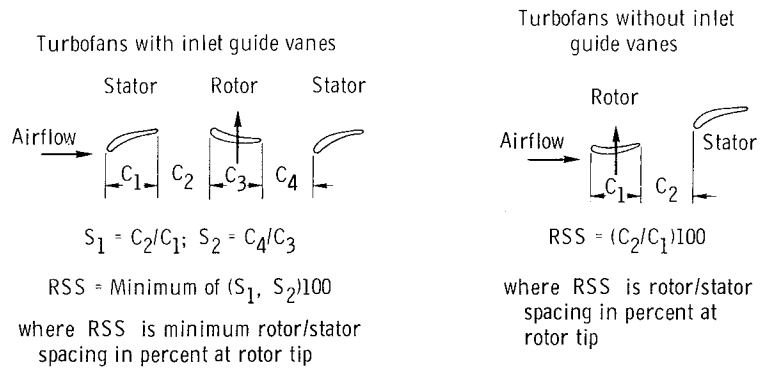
Turbofans with inlet guide vanes

Stator Rotor Stator

Airflow

$C_1$ $C_2$ $C_3$ $C_4$

$S_1 = C_2/C_1$; $S_2 = C_4/C_3$

RSS = Minimum of $(S_1, S_2)100$

where RSS is minimum rotor/stator spacing in percent at rotor tip

Turbofans without inlet guide vanes

Rotor

Airflow

Stator

$C_1$ $C_2$

RSS = $(C_2/C_1)100$

where RSS is rotor/stator spacing in percent at rotor tip